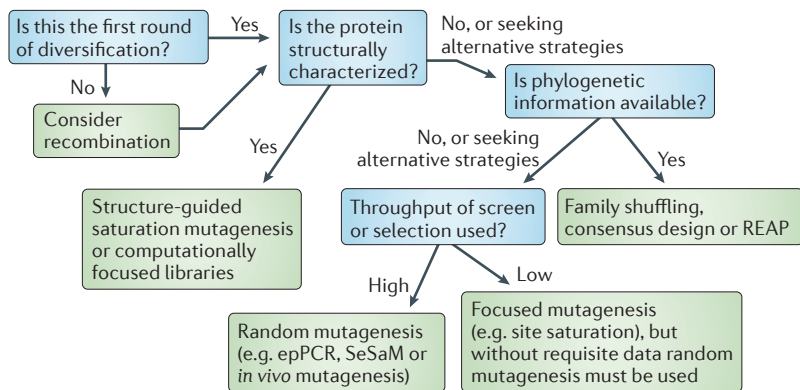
Is this the first round of diversification?

Yes

No

Consider recombination

Is the protein structurally characterized?

No, or seeking alternative strategies

Is phylogenetic information available?

Yes

Structure-guided saturation mutagenesis or computationally focused libraries

No, or seeking alternative strategies

Yes

Throughput of screen or selection used?

Family shuffling, consensus design or REAP

High

Low

Random mutagenesis (e.g. epPCR, SeSaM or *in vivo* mutagenesis)

Focused mutagenesis (e.g. site saturation), but without requisite data random mutagenesis must be used